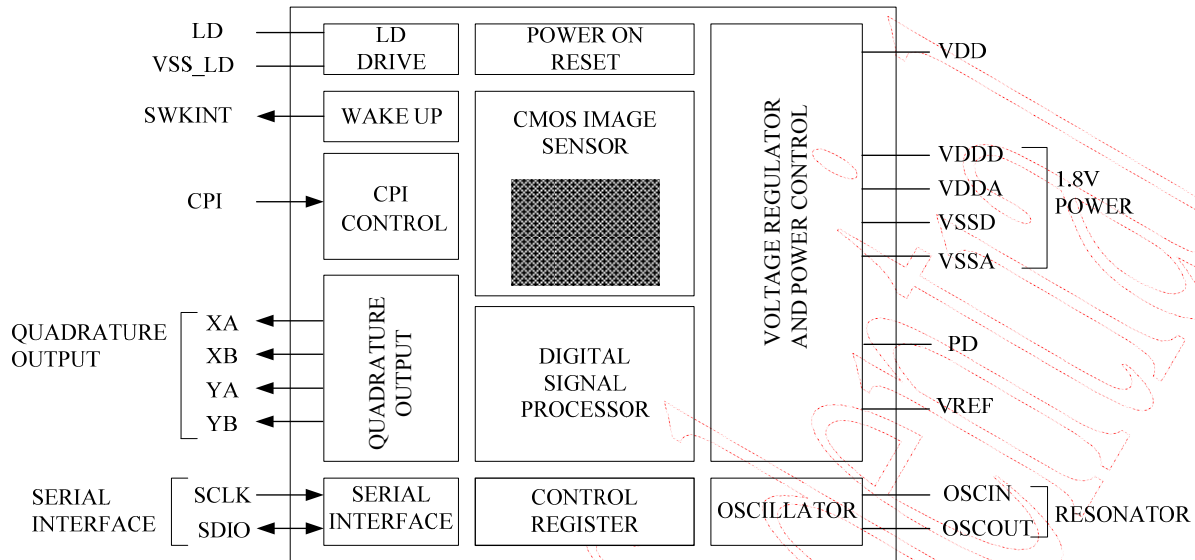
LD
VSS_LD
SWKINT
CPI
QUADRATURE OUTPUT
XA
XB
YA
YB
SERIAL INTERFACE
SCLK
SDIO

LD DRIVE
WAKE UP
CPI CONTROL
QUADRATURE OUTPUT
SERIAL INTERFACE

POWER ON RESET
CMOS IMAGE SENSOR
DIGITAL SIGNAL PROCESSOR
CONTROL REGISTER

VOLTAGE REGULATOR AND POWER CONTROL
OSCILLATOR

VDD
VDDD
VDDA
VSSD
VSSA
1.8V POWER
PD
VREF
OSCIN
OSCOUT
RESONATOR